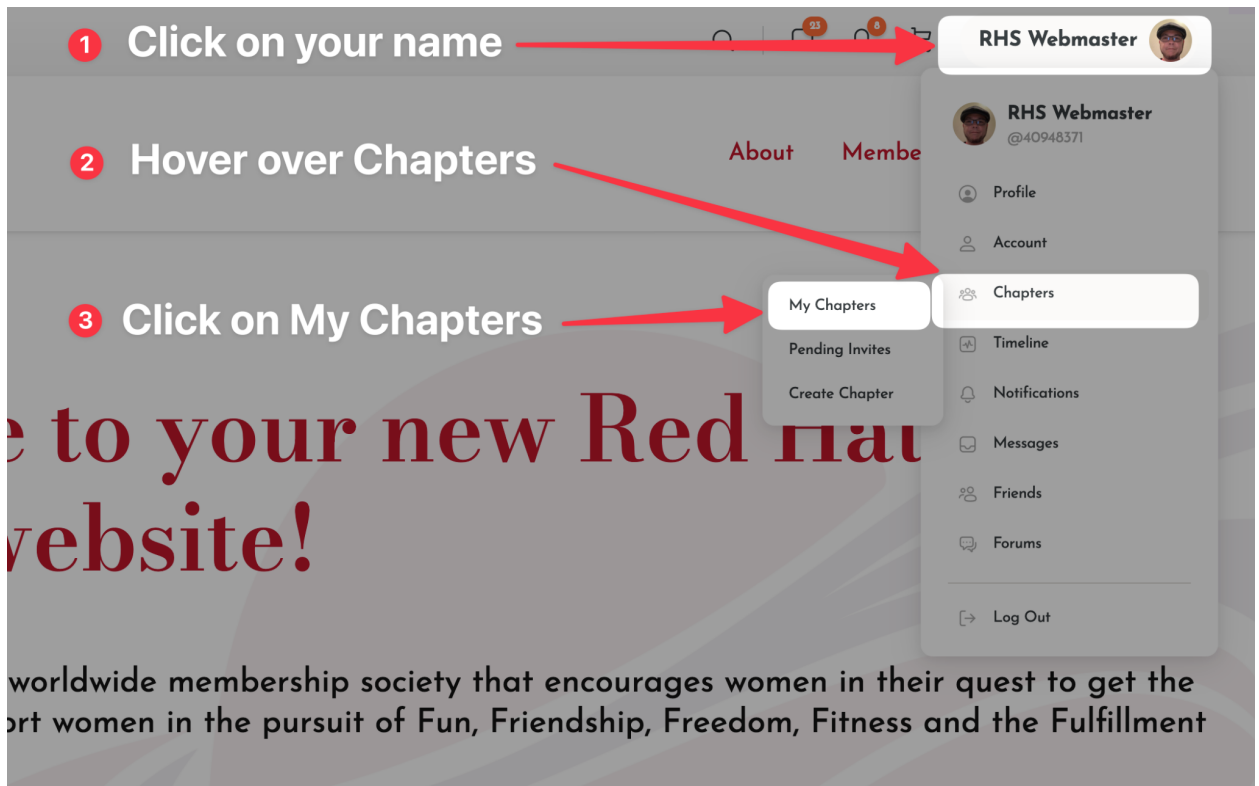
1 Click on your name

23 8

RHS Webmaster

RHS Webmaster
@40948371

2 Hover over Chapters

About Membe

Profile

Account

Chapters

3 Click on My Chapters

My Chapters

Pending Invites

Create Chapter

Timeline

Notifications

Messages

Friends

Forums

Log Out

e to your new Red Hat
website!

worldwide membership society that encourages women in their quest to get the
ort women in the pursuit of Fun, Friendship, Freedom, Fitness and the Fulfillment